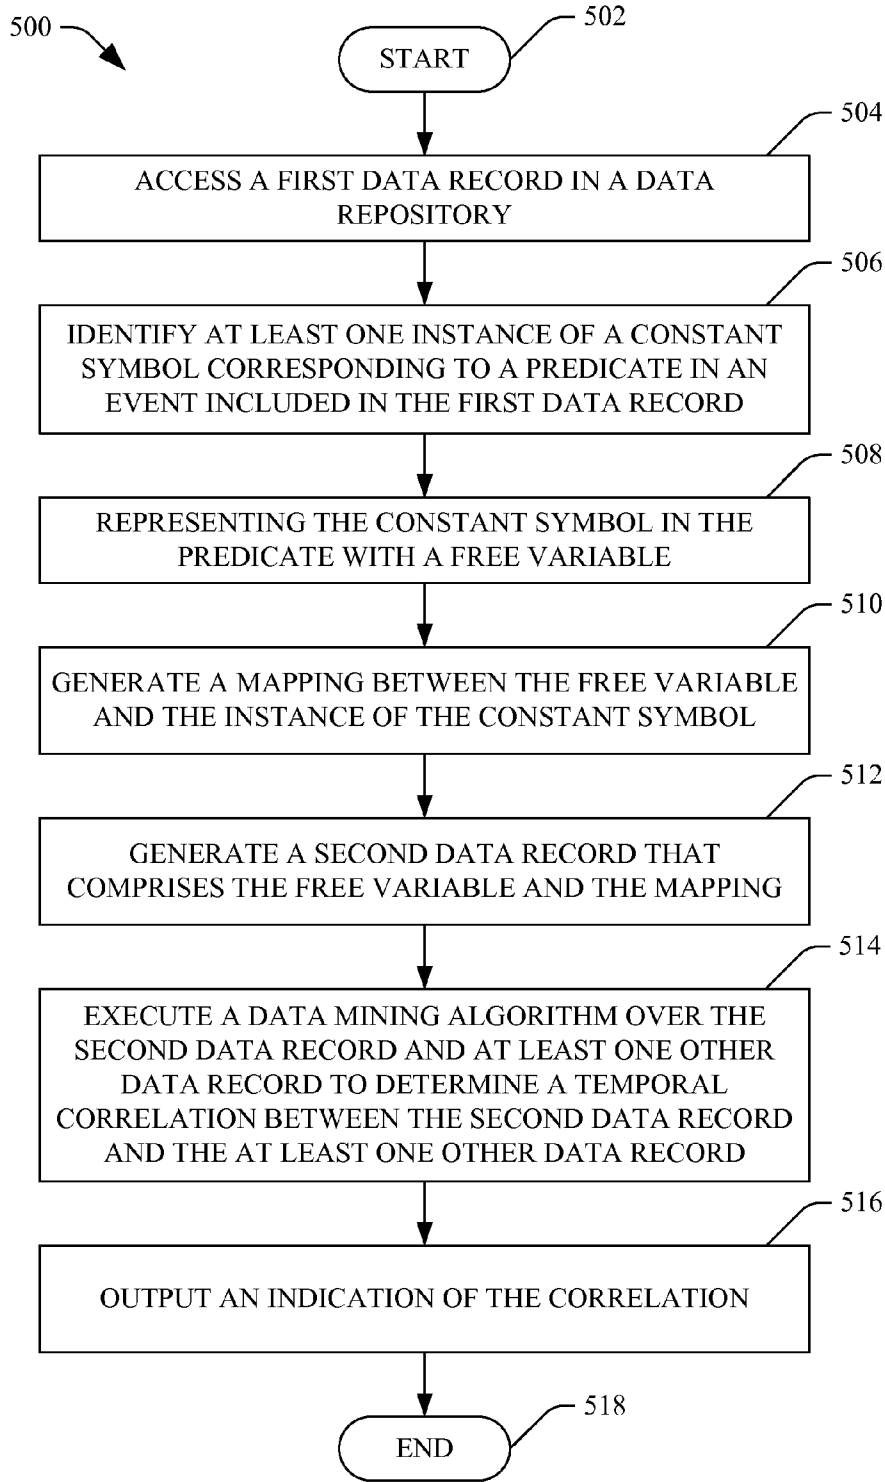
500

502

START

504

ACCESS A FIRST DATA RECORD IN A DATA REPOSITORY

506

IDENTIFY AT LEAST ONE INSTANCE OF A CONSTANT SYMBOL CORRESPONDING TO A PREDICATE IN AN EVENT INCLUDED IN THE FIRST DATA RECORD

508

REPRESENTING THE CONSTANT SYMBOL IN THE PREDICATE WITH A FREE VARIABLE

510

GENERATE A MAPPING BETWEEN THE FREE VARIABLE AND THE INSTANCE OF THE CONSTANT SYMBOL

512

GENERATE A SECOND DATA RECORD THAT COMPRISES THE FREE VARIABLE AND THE MAPPING

514

EXECUTE A DATA MINING ALGORITHM OVER THE SECOND DATA RECORD AND AT LEAST ONE OTHER DATA RECORD TO DETERMINE A TEMPORAL CORRELATION BETWEEN THE SECOND DATA RECORD AND THE AT LEAST ONE OTHER DATA RECORD

516

OUTPUT AN INDICATION OF THE CORRELATION

518

END